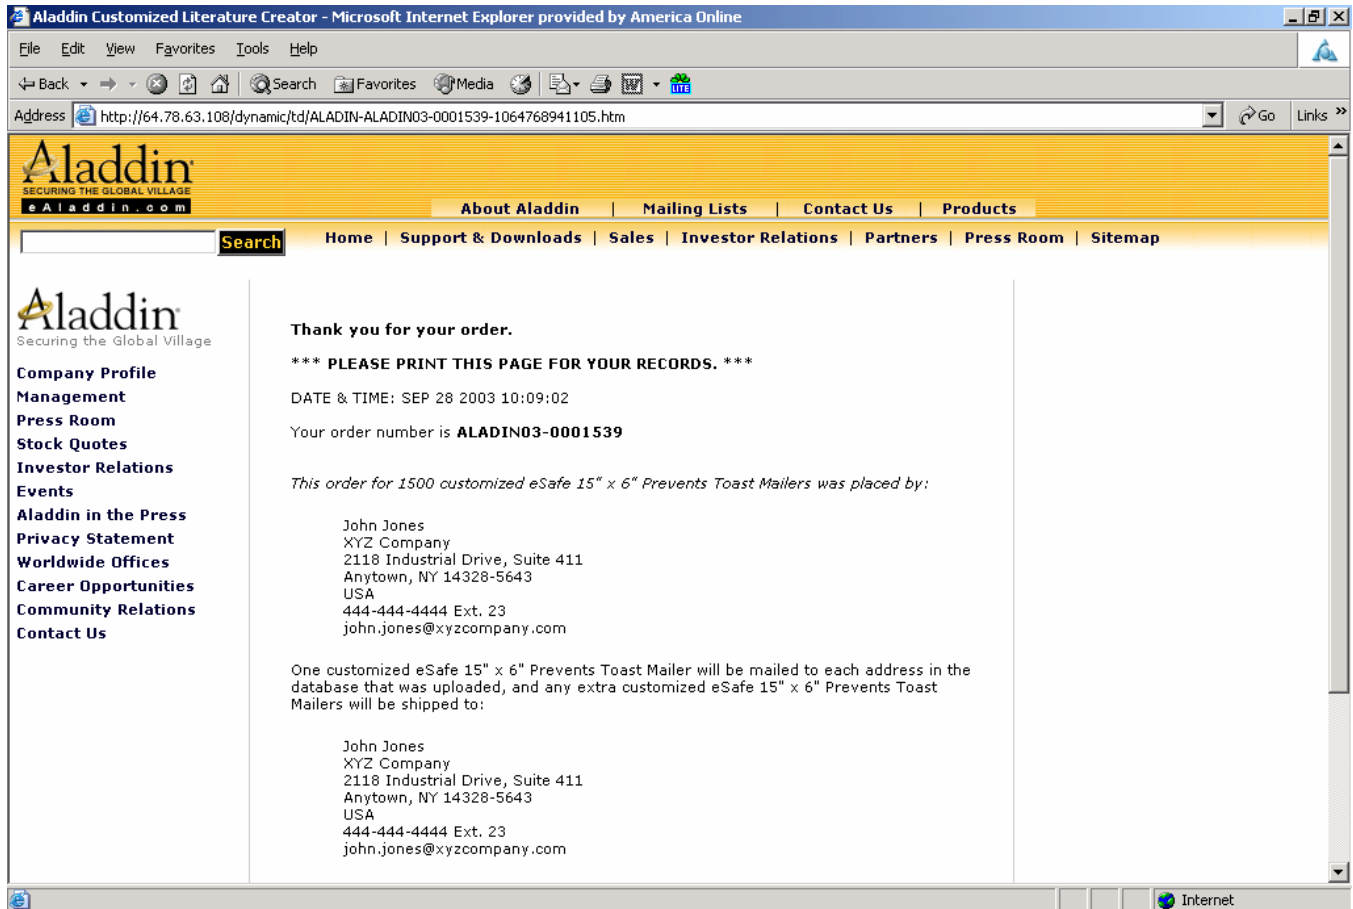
Aladdin Customized Literature Creator - Microsoft Internet Explorer provided by America Online

File Edit View Favorites Tools Help

Back Search Favorites Media

Address http://64.78.63.108/dynamic/td/ALADIN-ALADIN03-0001539-1064768941105.htm Go Links

Aladdin
SECURING THE GLOBAL VILLAGE
eAladdin.com

About Aladdin | Mailing Lists | Contact Us | Products

Search

Home | Support & Downloads | Sales | Investor Relations | Partners | Press Room | Sitemap

Aladdin
Securing the Global Village

Company Profile
Management
Press Room
Stock Quotes
Investor Relations
Events
Aladdin in the Press
Privacy Statement
Worldwide Offices
Career Opportunities
Community Relations
Contact Us

Thank you for your order.

*** PLEASE PRINT THIS PAGE FOR YOUR RECORDS. ***

DATE & TIME: SEP 28 2003 10:09:02

Your order number is ALADIN03-0001539

This order for 1500 customized eSafe 15" x 6" Prevents Toast Mailers was placed by:

John Jones
XYZ Company
2118 Industrial Drive, Suite 411
Anytown, NY 14328-5643
USA
444-444-4444 Ext. 23
john.jones@xyzcompany.com

One customized eSafe 15" x 6" Prevents Toast Mailer will be mailed to each address in the database that was uploaded, and any extra customized eSafe 15" x 6" Prevents Toast Mailers will be shipped to:

John Jones
XYZ Company
2118 Industrial Drive, Suite 411
Anytown, NY 14328-5643
USA
444-444-4444 Ext. 23
john.jones@xyzcompany.com

Internet